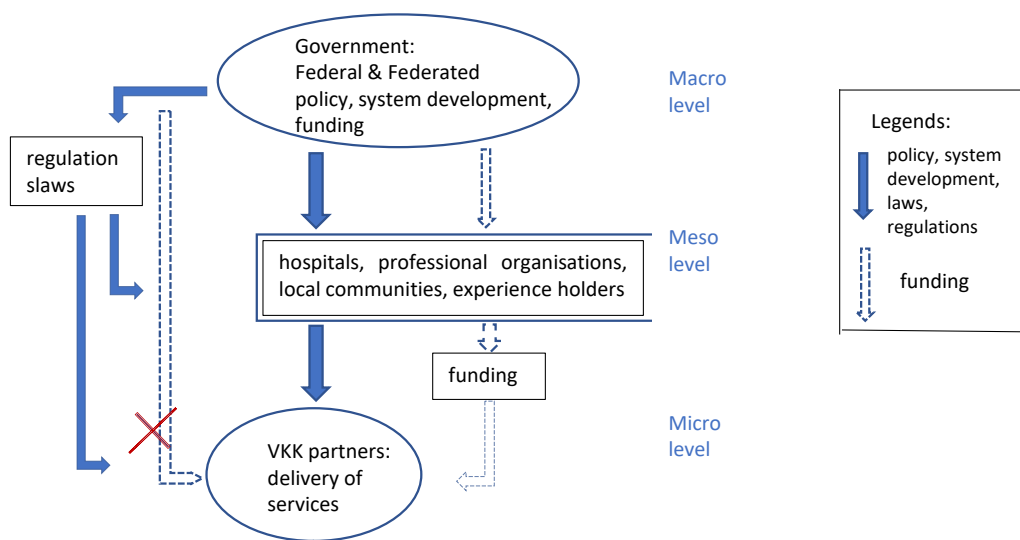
Government:
Federal & Federated policy, system development, funding

Macro level

Legends:
policy, system development, laws, regulations
funding

regulation slaws

Meso level

hospitals, professional organisations, local communities, experience holders

funding

Micro level

VKK partners: delivery of services